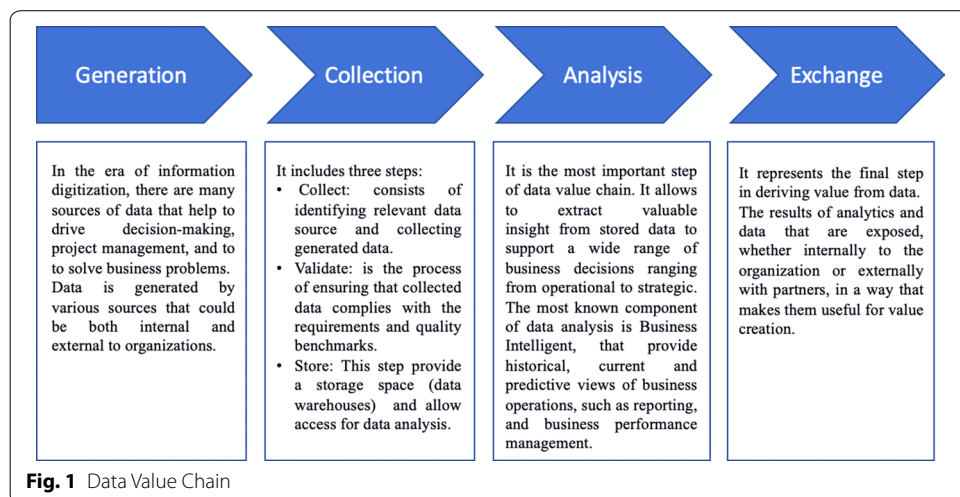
Generation

Collection

Analysis

Exchange

In the era of information digitization, there are many sources of data that help to drive decision-making, project management, and to to solve business problems. Data is generated by various sources that could be both internal and external to organizations.

It includes three steps:
- Collect: consists of identifying relevant data source and collecting generated data.
- Validate: is the process of ensuring that collected data complies with the requirements and quality benchmarks.
- Store: This step provide a storage space (data warehouses) and allow access for data analysis.

It is the most important step of data value chain. It allows to extract valuable insight from stored data to support a wide range of business decisions ranging from operational to strategic. The most known component of data analysis is Business Intelligent, that provide historical, current and predictive views of business operations, such as reporting, and business performance management.

It represents the final step in deriving value from data. The results of analytics and data that are exposed, whether internally to the organization or externally with partners, in a way that makes them useful for value creation.

**Fig. 1** Data Value Chain